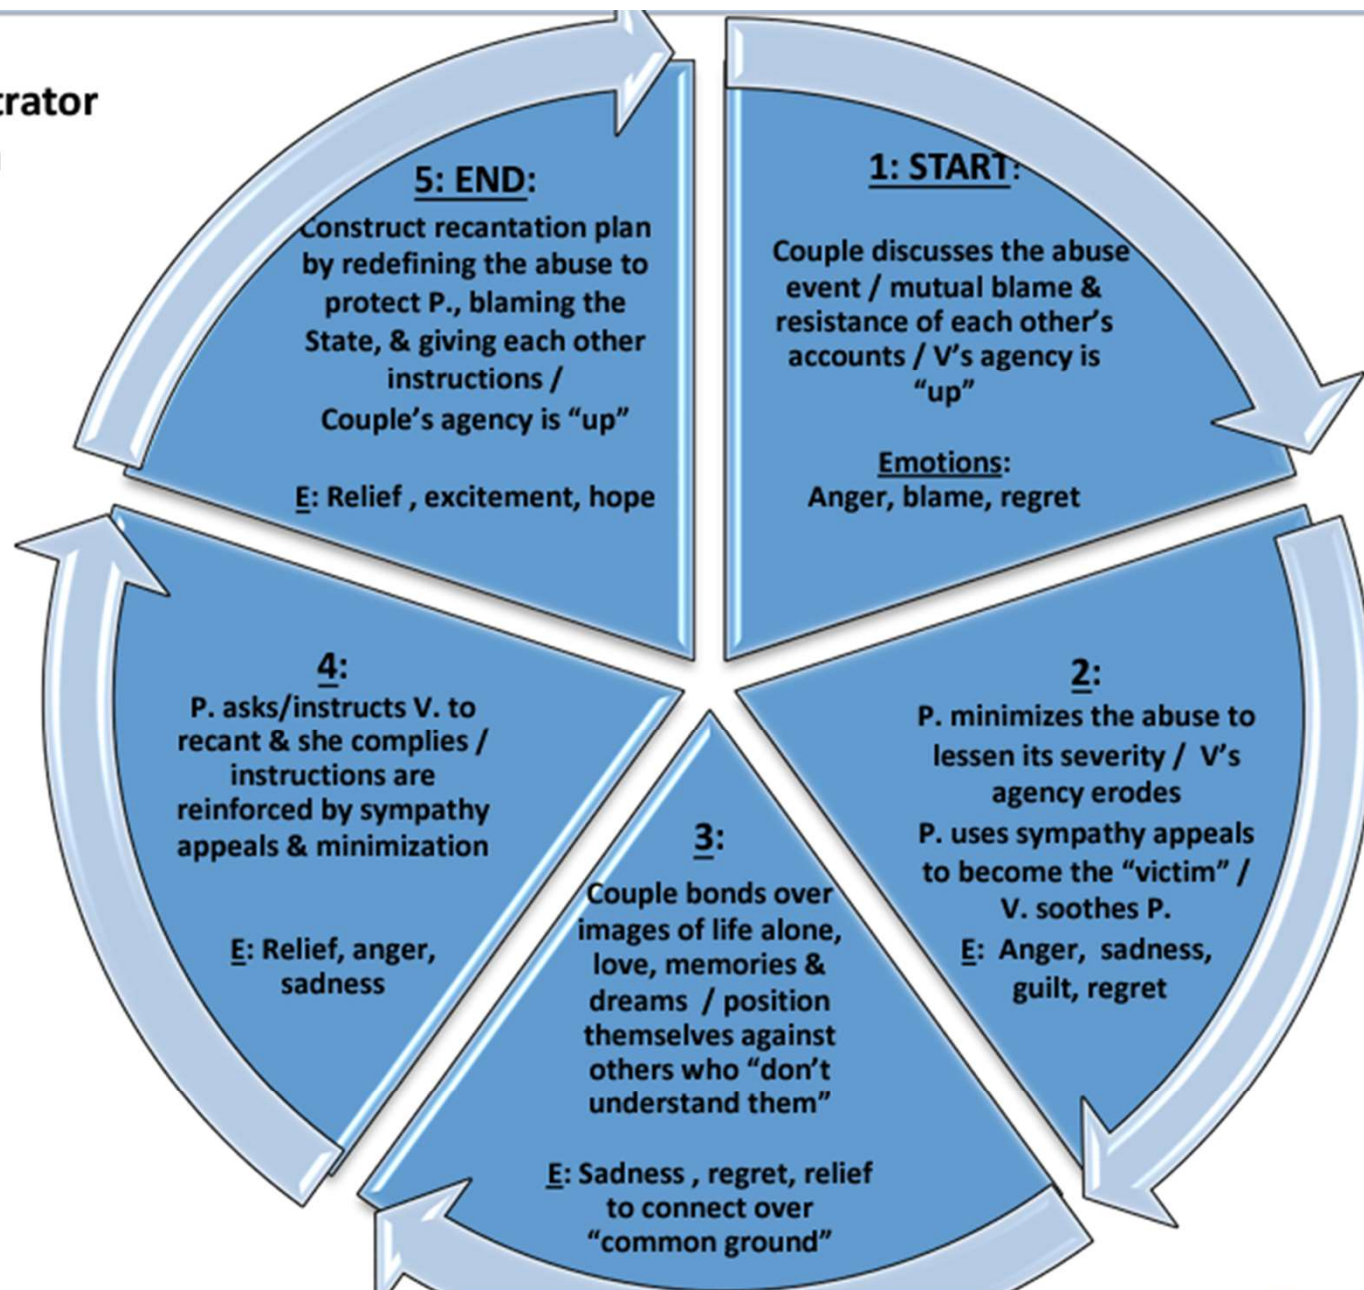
rator

1: START:

Couple discusses the abuse event / mutual blame & resistance of each other's accounts / V's agency is "up"

Emotions: Anger, blame, regret

2:
P. minimizes the abuse to lessen its severity / V's agency erodes
P. uses sympathy appeals to become the "victim" / V. soothes P.
E: Anger, sadness, guilt, regret

3:
Couple bonds over images of life alone, love, memories & dreams / position themselves against others who "don't understand them"

E: Sadness , regret, relief to connect over "common ground"

4:
P. asks/instructs V. to recant & she complies / instructions are reinforced by sympathy appeals & minimization

E: Relief, anger, sadness

5: END:
Construct recantation plan by redefining the abuse to protect P., blaming the State, & giving each other instructions /
Couple's agency is "up"

E: Relief , excitement, hope